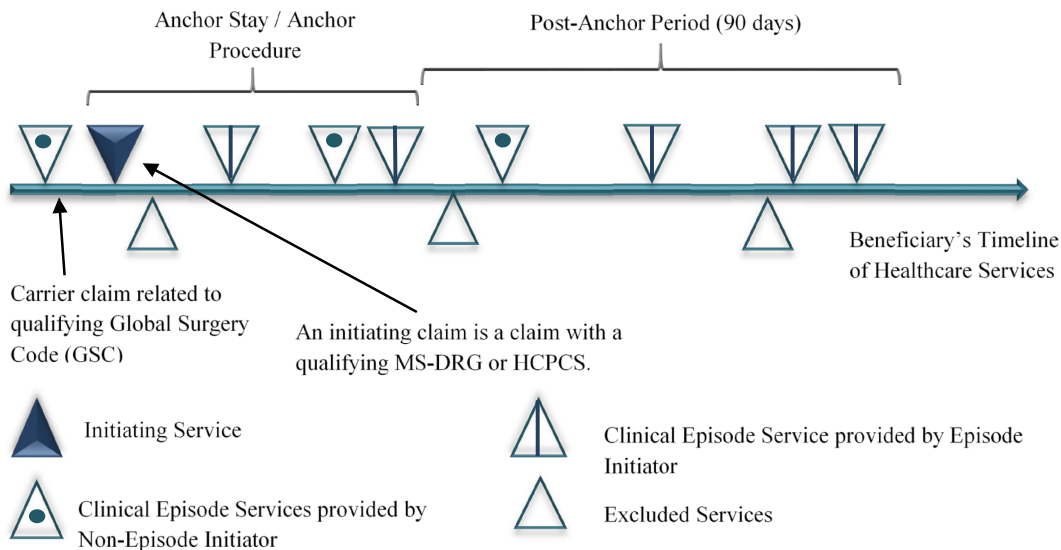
Anchor Stay / Anchor Procedure

Post-Anchor Period (90 days)

Beneficiary's Timeline of Healthcare Services

Carrier claim related to qualifying Global Surgery Code (GSC)

An initiating claim is a claim with a qualifying MS-DRG or HCPCS.

Initiating Service

Clinical Episode Service provided by Episode Initiator

Clinical Episode Services provided by Non-Episode Initiator

Excluded Services